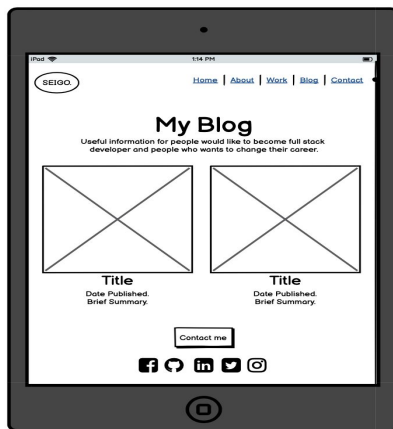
iPad
1:14 PM

SEIGO.

Home | About | Work | Blog | Contact

My Blog

Useful information for people would like to become full stack developer and people who wants to change their career.

Title

Date Published.
Brief Summary.

Title

Date Published.
Brief Summary.

Contact me